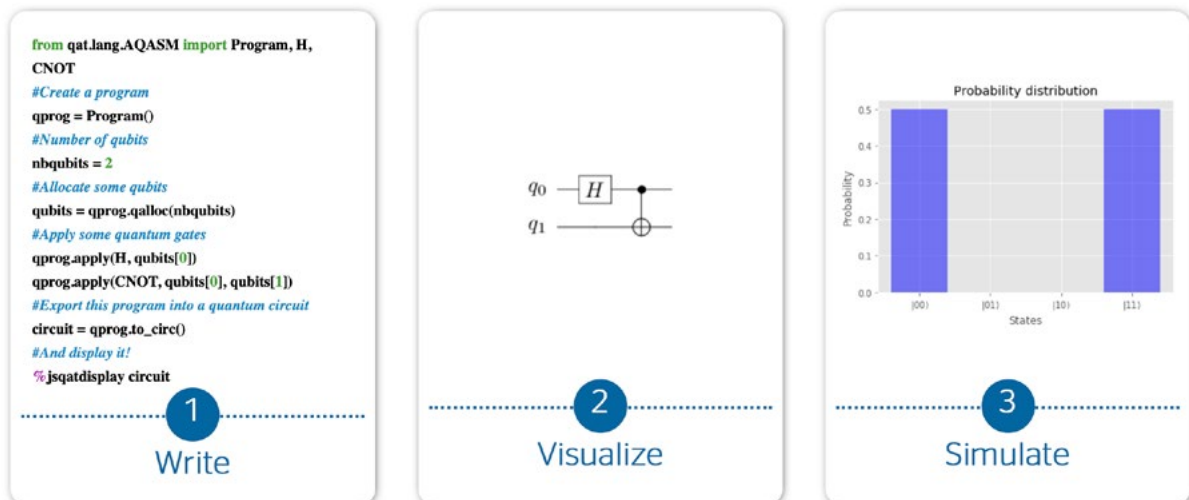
from qat.lang.AQASM import Program, H, CNOT
#Create a program
qprog = Program()
#Number of qubits
nbqubits = 2
#Allocate some qubits
qubits = qprog.qalloc(nbqubits)
#Apply some quantum gates
qprog.apply(H, qubits[0])
qprog.apply(CNOT, qubits[0], qubits[1])
#Export this program into a quantum circuit
circuit = qprog.to_circ()
#And display it!
%jsqatdisplay circuit

1
Write

$q_0$
$H$
$q_1$

2
Visualize

Probability distribution
0.5
0.4
0.3
0.2
0.1
0.0
Probability
|00⟩
|01⟩
|10⟩
|11⟩
States

3
Simulate